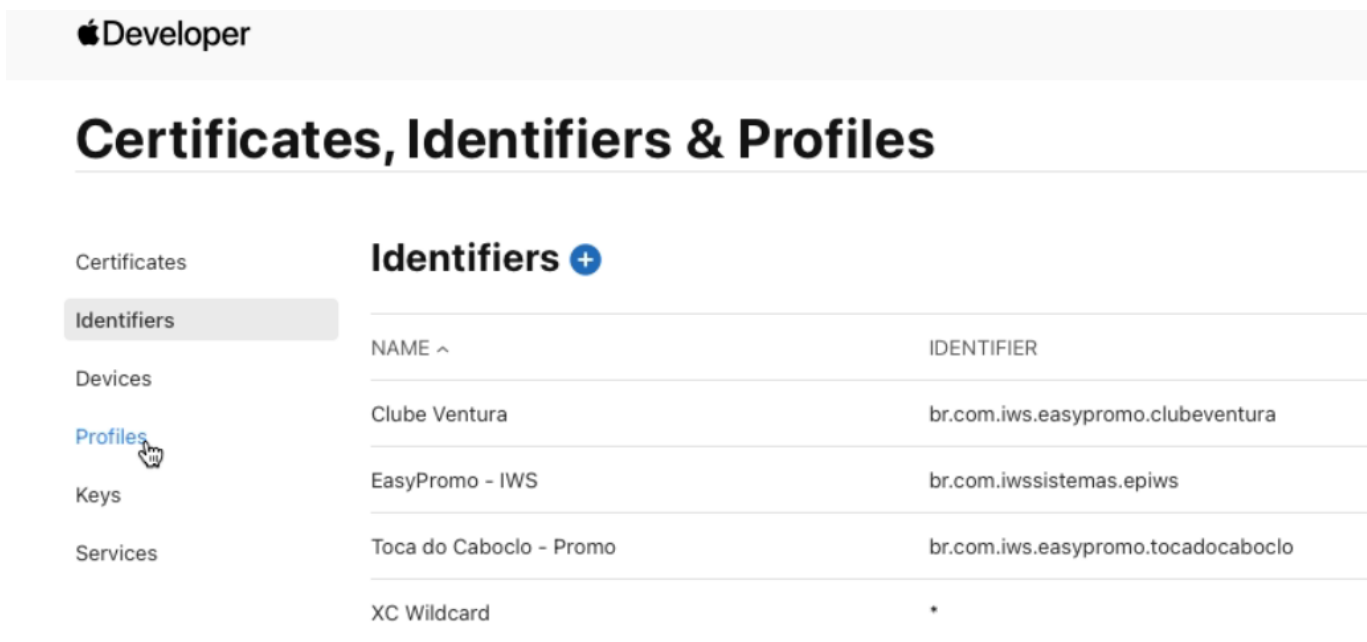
Developer

Certificates, Identifiers & Profiles

Certificates
Identifiers
Devices
Profiles
Keys
Services

Identifiers

| NAME ^ | IDENTIFIER |
|---|---|
| Clube Ventura | br.com.iws.easypromo.clubeventura |
| EasyPromo - IWS | br.com.iwssistemas.epiws |
| Toca do Caboclo - Promo | br.com.iws.easypromo.tocadocaboclo |
| XC Wildcard | * |